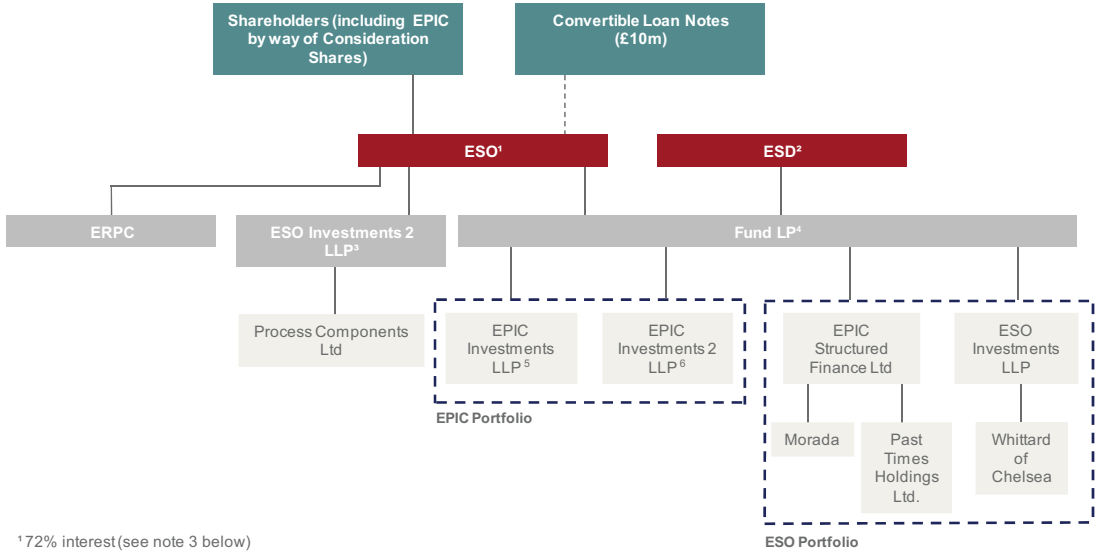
Shareholders (including EPIC by way of Consideration Shares)

Convertible Loan Notes (£10m)

ESO$^1$

ESD$^2$

ERPC

ESO Investments 2 LLP$^3$

Fund LP$^4$

Process Components Ltd

EPIC Investments LLP$^5$

EPIC Investments 2 LLP$^6$

EPIC Portfolio

EPIC Structured Finance Ltd

ESO Investments LLP

Morada

Past Times Holdings Ltd.

Whittard of Chelsea

ESO Portfolio

$^1$72% interest (see note 3 below)